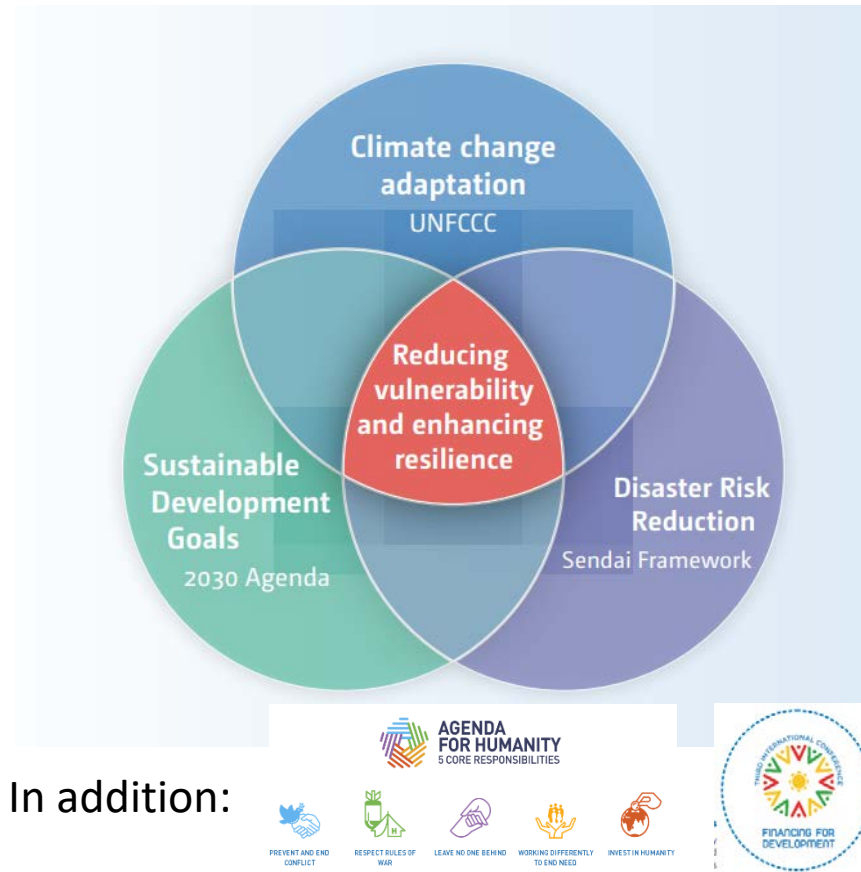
Climate change adaptation
UNFCCC

Reducing vulnerability and enhancing resilience

Sustainable Development Goals
2030 Agenda

Disaster Risk Reduction
Sendai Framework

In addition:

AGENDA FOR HUMANITY
5 CORE RESPONSIBILITIES

PREVENT AND END CONFLICT
RESPECT RULES OF WAR
LEAVE NO ONE BEHIND
WORKING DIFFERENTLY TO END NEED
INVEST IN HUMANITY

THIRD INTERNATIONAL CONFERENCE
FINANCING FOR DEVELOPMENT